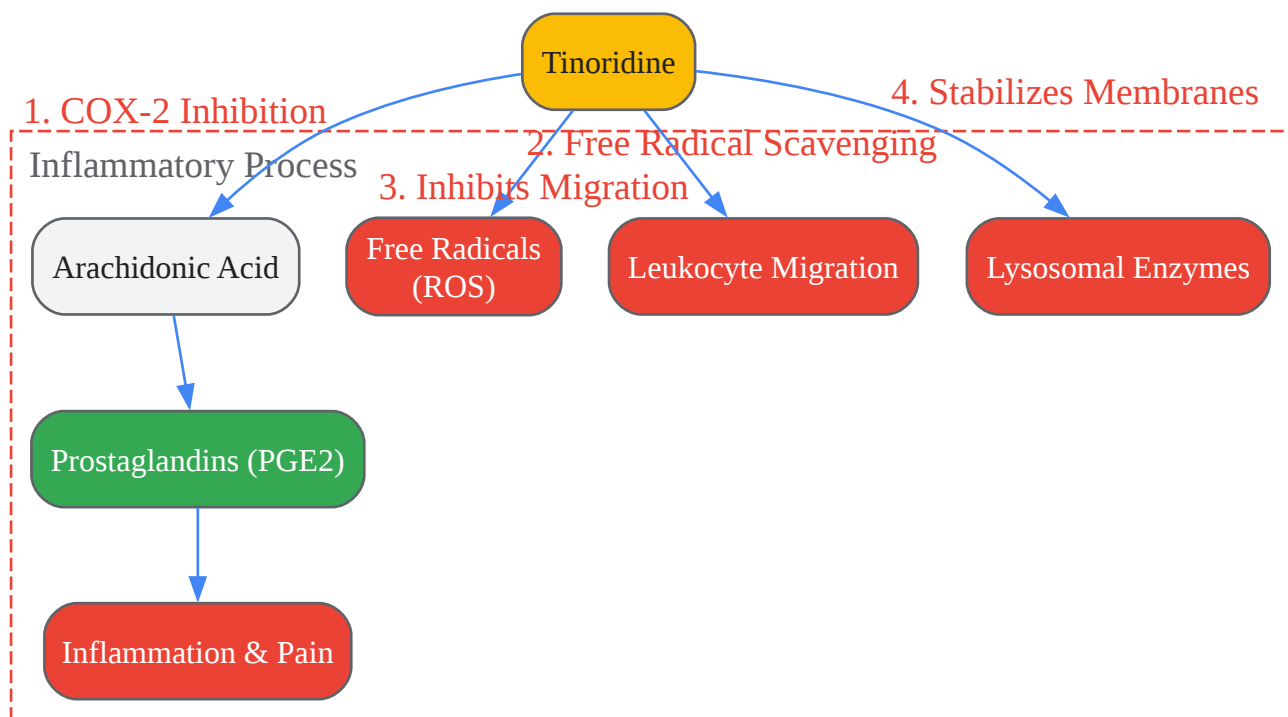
Tinoridine

1. COX-2 Inhibition

4. Stabilizes Membranes

2. Free Radical Scavenging

Inflammatory Process

3. Inhibits Migration

Arachidonic Acid

Free Radicals (ROS)

Leukocyte Migration

Lysosomal Enzymes

Prostaglandins (PGE2)

Inflammation & Pain